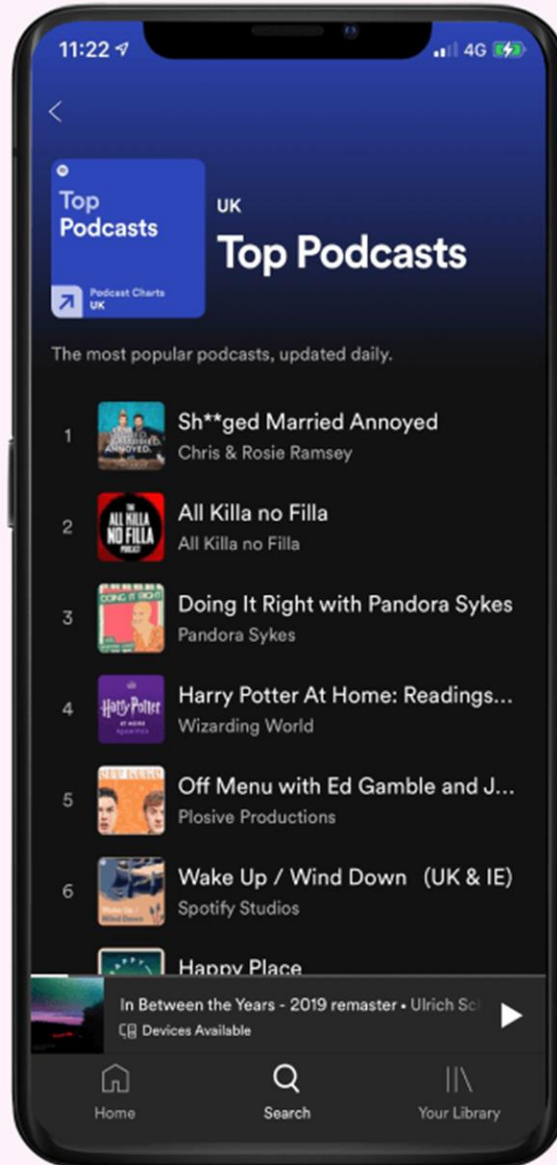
11:22

4G

Top Podcasts

Podcast Charts UK

UK

Top Podcasts

The most popular podcasts, updated daily.

1 Sh**ged Married Annoyed
Chris & Rosie Ramsey

2 All Killa no Filla
All Killa no Filla

3 Doing It Right with Pandora Sykes
Pandora Sykes

4 Harry Potter At Home: Readings...
Wizarding World

5 Off Menu with Ed Gamble and J...
Plosive Productions

6 Wake Up / Wind Down (UK & IE)
Spotify Studios

Happy Place

In Between the Years - 2019 remaster • Ulrich Sc
Devices Available

Home Search Your Library